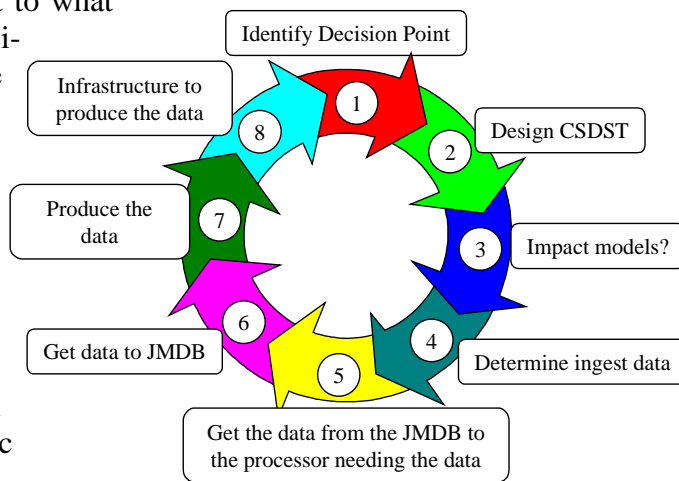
e to what
i-
e

c

Identify Decision Point

1

Design CSDST

2

Impact models?

3

4

Determine ingest data

5

Get the data from the JMDB to the processor needing the data

6

Get data to JMDB

7

Produce the data

8

Infrastructure to produce the data